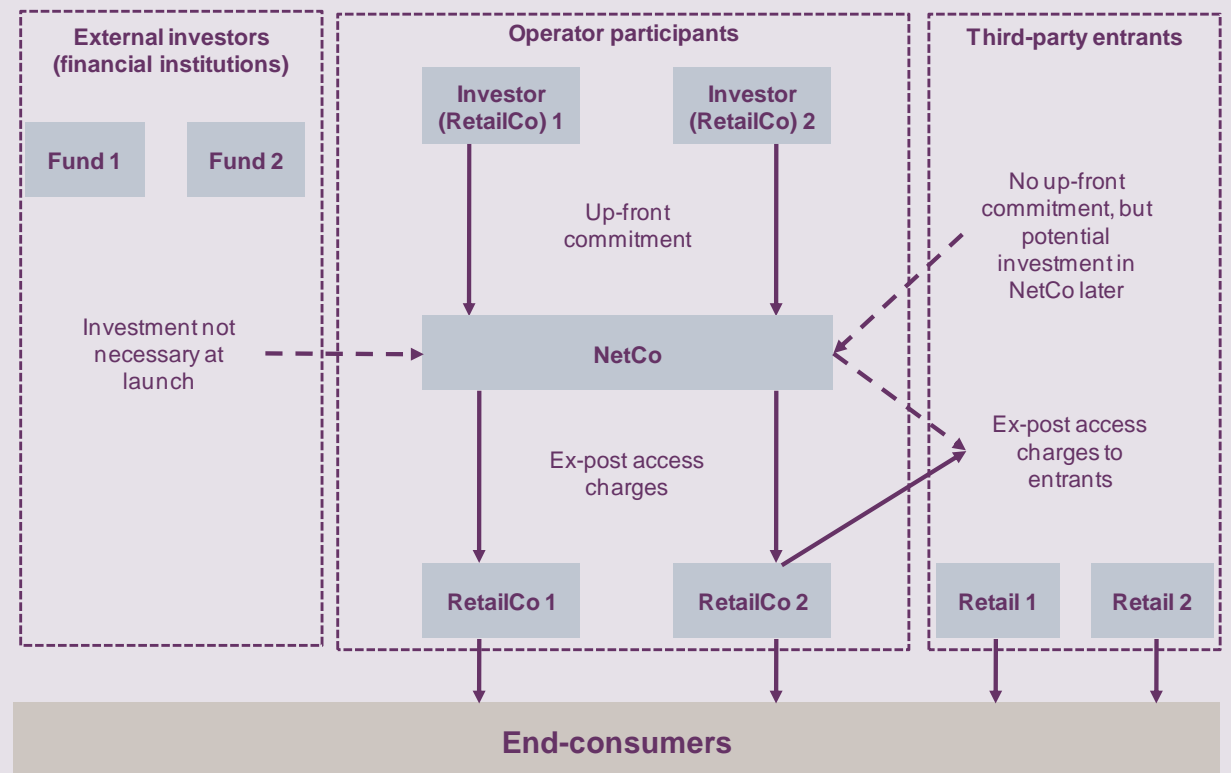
External investors (financial institutions)

Fund 1

Fund 2

Investment not necessary at launch

Operator participants

Investor (RetailCo) 1

Investor (RetailCo) 2

Up-front commitment

NetCo

Ex-post access charges

RetailCo 1

RetailCo 2

Third-party entrants

No up-front commitment, but potential investment in NetCo later

Ex-post access charges to entrants

Retail 1

Retail 2

End-consumers